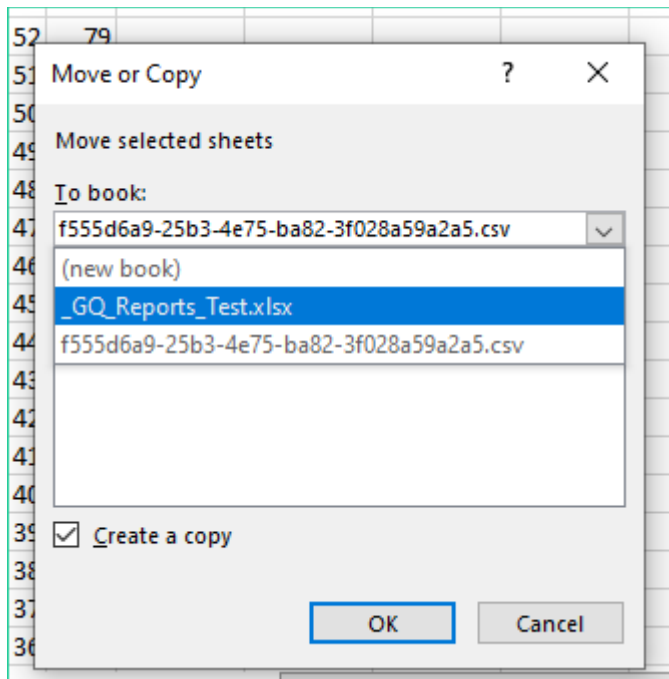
52 79
51
50
49
48
47
46
45
44
43
42
41
40
39
38
37
36

Move or Copy

?

Move selected sheets

To book:

f555d6a9-25b3-4e75-ba82-3f028a59a2a5.csv

(new book)

_GQ_Reports_Test.xlsx

f555d6a9-25b3-4e75-ba82-3f028a59a2a5.csv

Create a copy

OK

Cancel